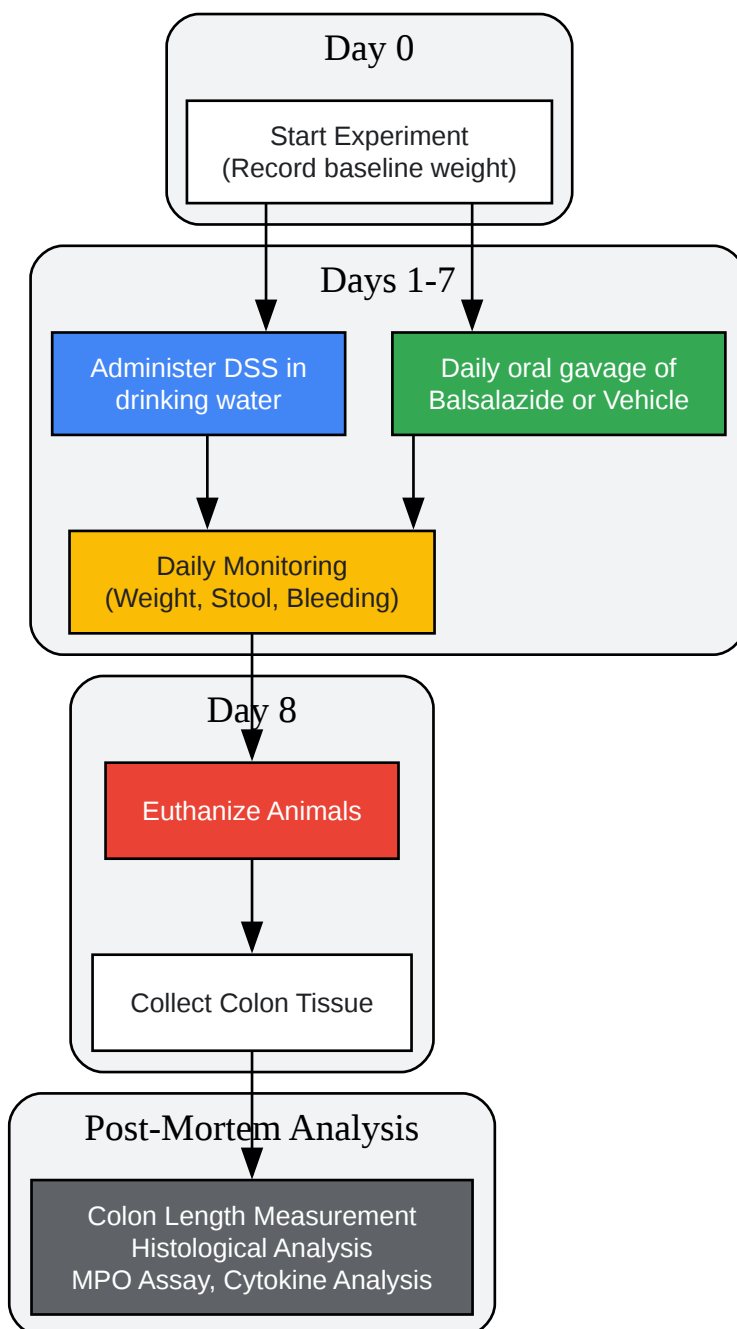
Day 0

Start Experiment
(Record baseline weight)

Days 1-7

Administer DSS in drinking water

Daily oral gavage of Balsalazide or Vehicle

Daily Monitoring
(Weight, Stool, Bleeding)

Day 8

Euthanize Animals

Collect Colon Tissue

Post-Mortem Analysis

Colon Length Measurement
Histological Analysis
MPO Assay, Cytokine Analysis